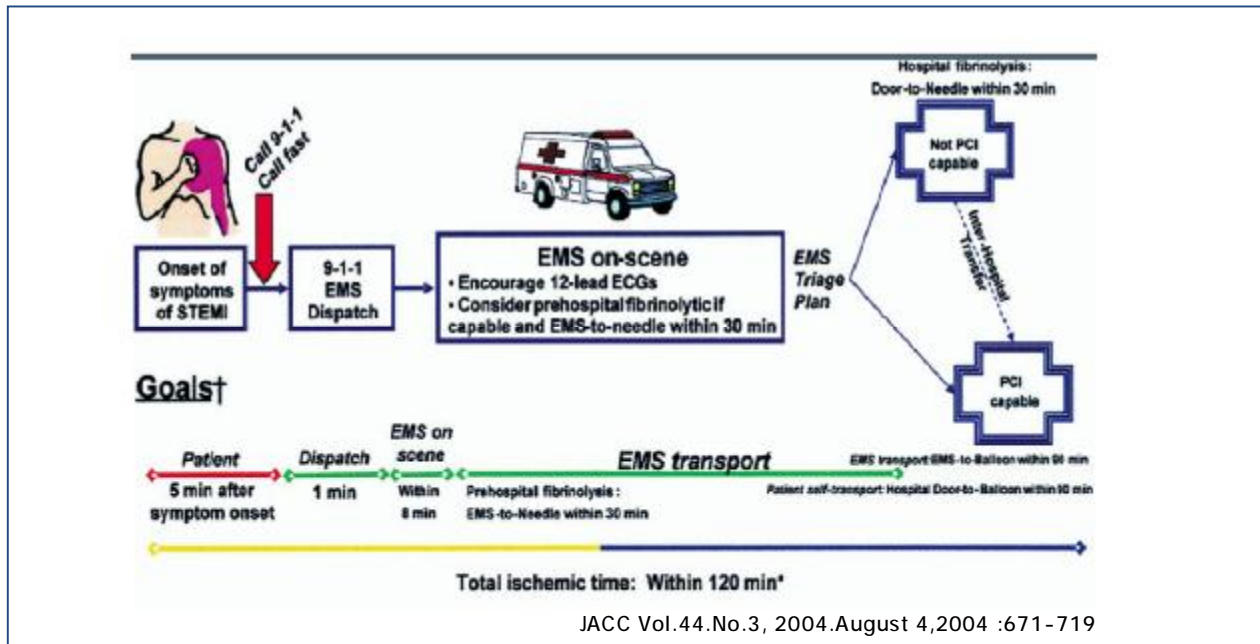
Hospital fibrinolysis:
Door-to-Needle within 30 min

Call 9-1-1
Call fast

Onset of symptoms of STEMI

9-1-1 EMS Dispatch

EMS on-scene
• Encourage 12-lead ECGs
• Consider prehospital fibrinolytic if capable and EMS-to-needle within 30 min

EMS Triage Plan

Not PCI capable

Inter-Hospital Transfer

PCI capable

Goals†

Patient
5 min after symptom onset

Dispatch
1 min

EMS on scene
Within 8 min

EMS transport
Prehospital fibrinolysis:
EMS-to-Needle within 30 min

EMS transport: EMS-to-Balloon within 90 min
Patient self-transport: Hospital Door-to-Balloon within 90 min

Total ischemic time: Within 120 min*

JACC Vol.44.No.3, 2004.August 4,2004 :671-719